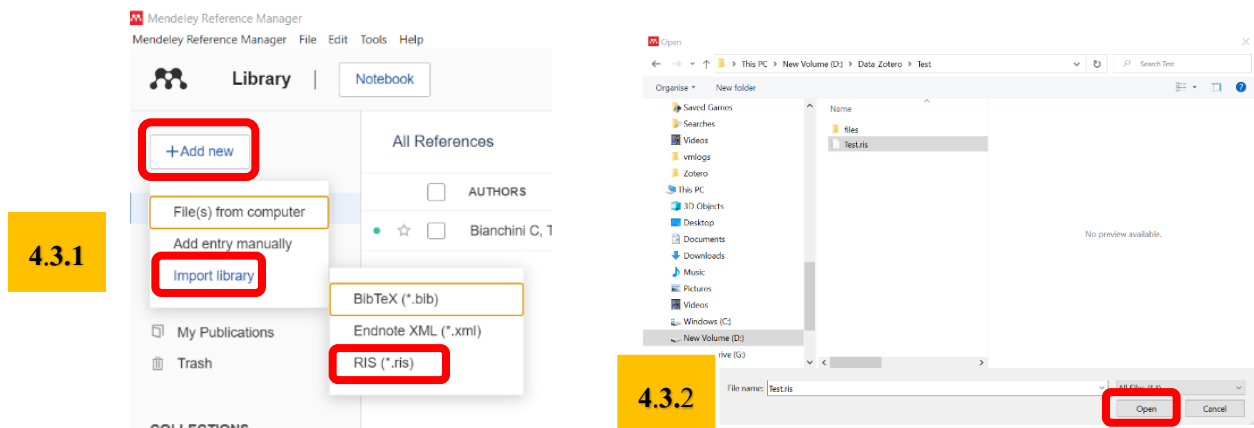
Mendeley Reference Manager
Mendeley Reference Manager File Edit Tools Help

Library | Notebook

+Add new

All References

AUTHORS

Bianchini C, T

File(s) from computer
Add entry manually
Import library

BibTeX (*.bib)
Endnote XML (*.xml)
RIS (*.ris)

My Publications
Trash

COLLECTIONS

4.3.1

Open

This PC > New Volume (D:) > Data Zotero > Test

Search Test

Organise ▾ New folder

Saved Games
Searches
Videos
vmlogs
Zotero
This PC
3D Objects
Desktop
Documents
Downloads
Music
Pictures
Videos
Windows (C:)
New Volume (D:)
rive (G:)

Name
files
Test.ris

No preview available.

File name: Test.ris

All Files (*.*)

Open Cancel

4.3.2